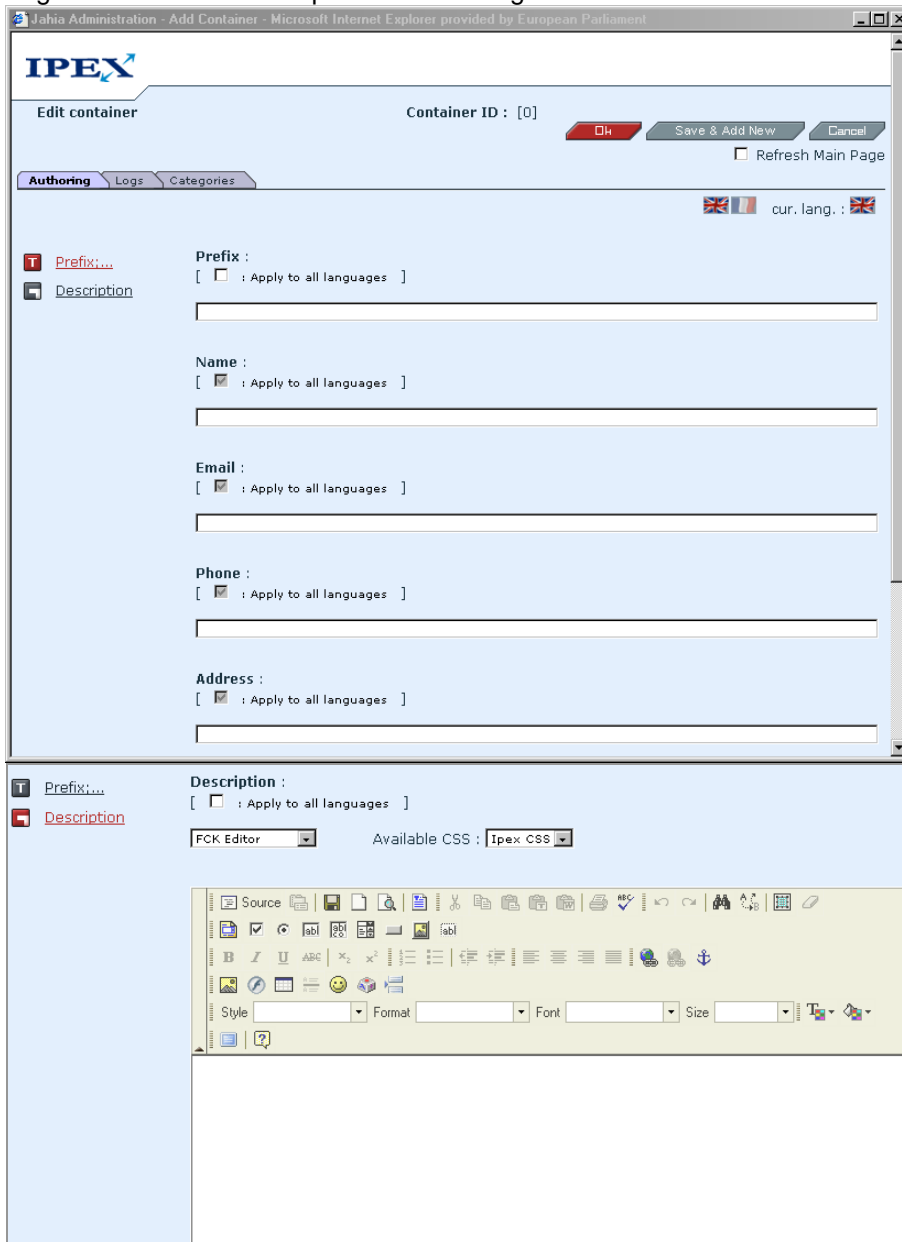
Jahia Administration - Add Container - Microsoft Internet Explorer provided by European Parliament

IPEX

Edit container

Container ID : [0]

Ok

Save & Add New

Cancel

Refresh Main Page

Authoring

Logs

Categories

cur. lang. :

Prefix;...

Description

Prefix :

[ : Apply to all languages ]

Name :

[ : Apply to all languages ]

Email :

[ : Apply to all languages ]

Phone :

[ : Apply to all languages ]

Address :

[ : Apply to all languages ]

Prefix;...

Description

Description :

[ : Apply to all languages ]

FCK Editor

Available CSS : Ipex CSS

Source

Style

Format

Font

Size